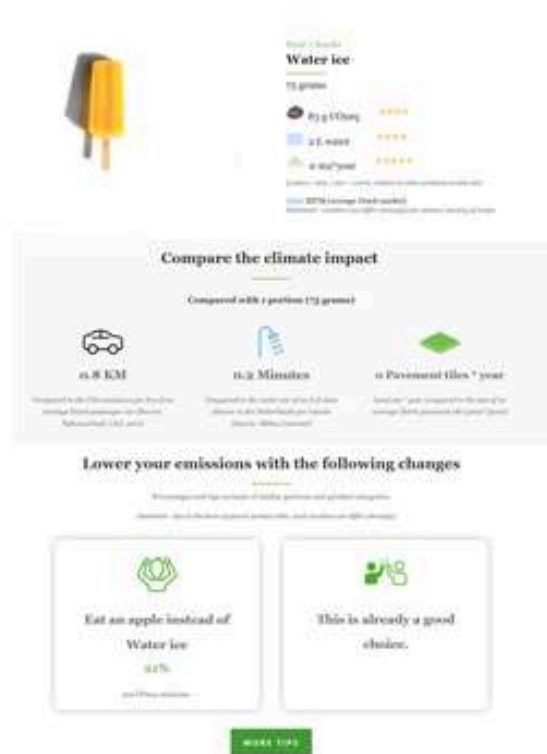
Water ice

75 grams

83.9 CO₂eq

2.5 water

0.02 m²year

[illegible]

Compare the climate impact

Compared with 1 portion (75 grams)

0.8 KM

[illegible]

0.2 Minutes

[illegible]

0 Pavement tiles * year

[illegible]

Lower your emissions with the following changes

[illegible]

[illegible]

Eat an apple instead of Water ice

92%

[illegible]

This is already a good choice.

MORE TIPS